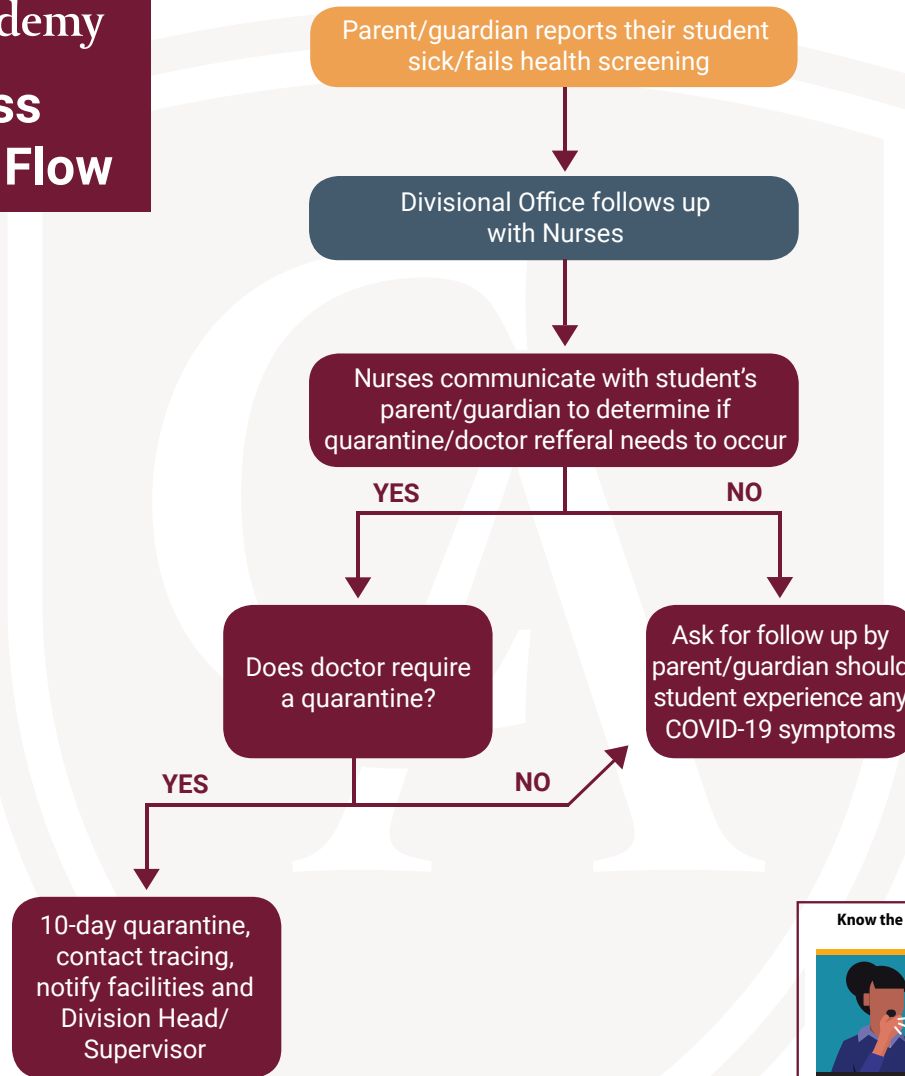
demy

ss

Flow

Parent/guardian reports their student sick/fails health screening

Divisional Office follows up with Nurses

Nurses communicate with student's parent/guardian to determine if quarantine/doctor refferal needs to occur

YES

NO

Does doctor require a quarantine?

Ask for follow up by parent/guardian should student experience any COVID-19 symptoms

YES

NO

10-day quarantine, contact tracing, notify facilities and Division Head/ Supervisor

Know the